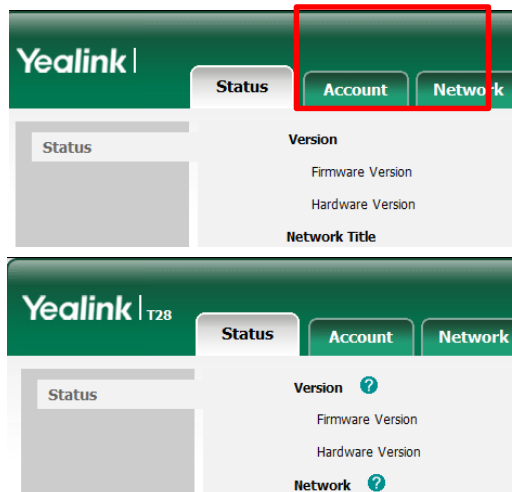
Yealink |

Status | Account | Network

Status

Version

Firmware Version

Hardware Version

Network Title

Yealink | T28

Status | Account | Network

Status

Version

Firmware Version

Hardware Version

Network